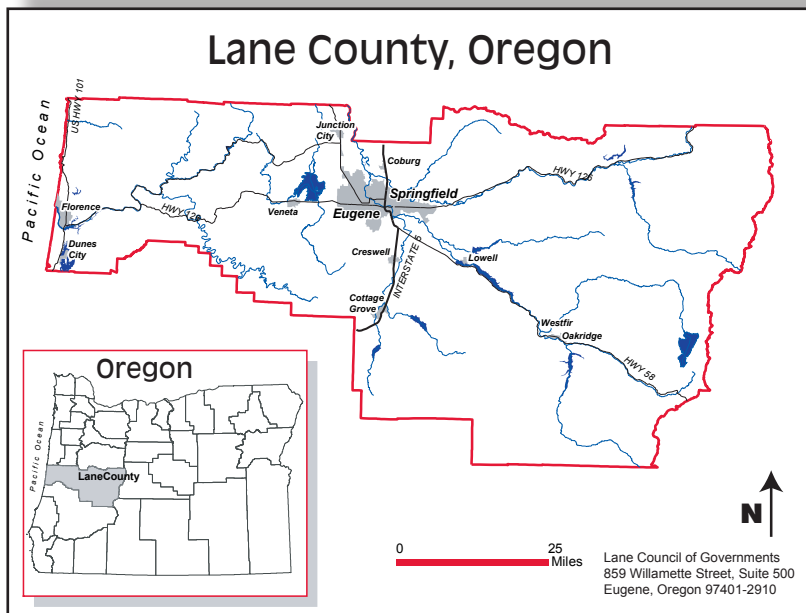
Lane County, Oregon

Pacific Ocean

US HWY 101

Junction City

Coburg

Florence

HWY 126

Veneta

Springfield

Eugene

HWY 126

Dunes City

Creswell

INTERSTATE 5

Lowell

Cottage Grove

Westfir

Oakridge

HWY 58

Oregon

Pacific Ocean

LaneCounty

N

0

25

Miles

Lane Council of Governments
859 Willamette Street, Suite 500
Eugene, Oregon 97401-2910